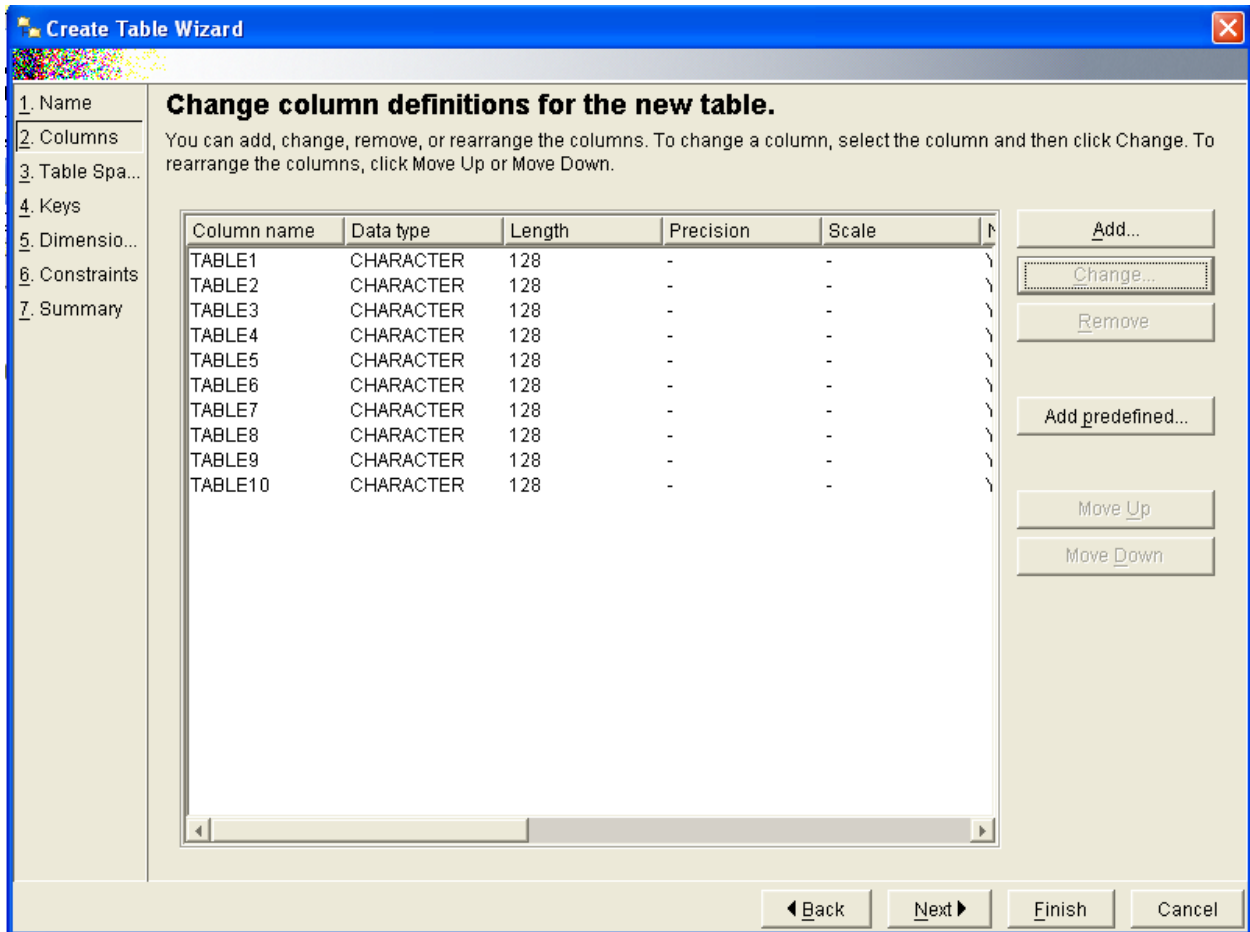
Create Table Wizard

1. Name
2. Columns
3. Table Spa...
4. Keys
5. Dimensio...
6. Constraints
7. Summary

Change column definitions for the new table.

You can add, change, remove, or rearrange the columns. To change a column, select the column and then click Change. To rearrange the columns, click Move Up or Move Down.

| Column name | Data type | Length | Precision | Scale | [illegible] |
|---|---|---|---|---|---|
| TABLE1 | CHARACTER | 128 | - | - | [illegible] |
| TABLE2 | CHARACTER | 128 | - | - | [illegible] |
| TABLE3 | CHARACTER | 128 | - | - | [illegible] |
| TABLE4 | CHARACTER | 128 | - | - | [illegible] |
| TABLE5 | CHARACTER | 128 | - | - | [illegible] |
| TABLE6 | CHARACTER | 128 | - | - | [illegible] |
| TABLE7 | CHARACTER | 128 | - | - | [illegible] |
| TABLE8 | CHARACTER | 128 | - | - | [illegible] |
| TABLE9 | CHARACTER | 128 | - | - | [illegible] |
| TABLE10 | CHARACTER | 128 | - | - | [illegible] |

Add...
Change...
Remove
Add predefined...
Move Up
Move Down

Back
Next
Finish
Cancel